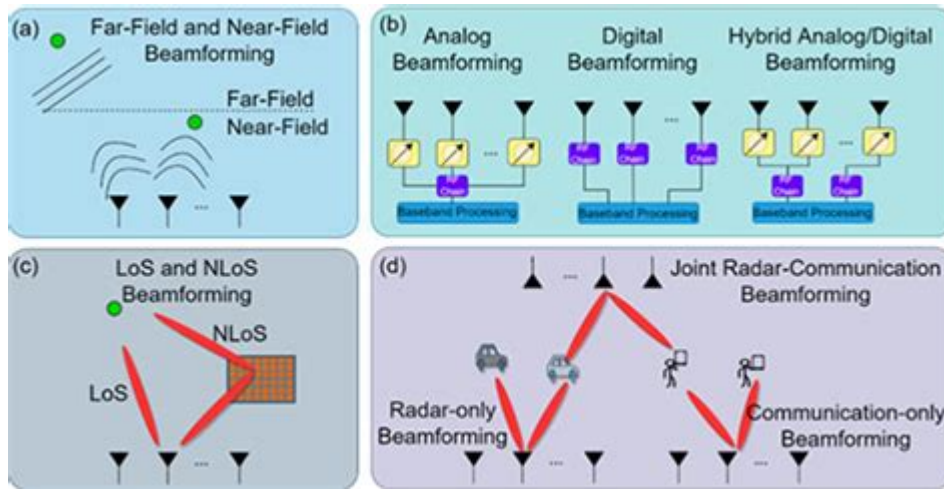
(a) Far-Field and Near-Field Beamforming

Far-Field
Near-Field

...

(b) Analog Beamforming

Digital Beamforming

Hybrid Analog/Digital Beamforming

...

RF Chain

Baseband Processing

RF Chain RF Chain ... RF Chain

Baseband Processing

...

RF Chain RF Chain

Baseband Processing

(c) LoS and NLoS Beamforming

NLoS

LoS

...

(d) ... Joint Radar-Communication Beamforming

Radar-only Beamforming

...

Communication-only Beamforming

...